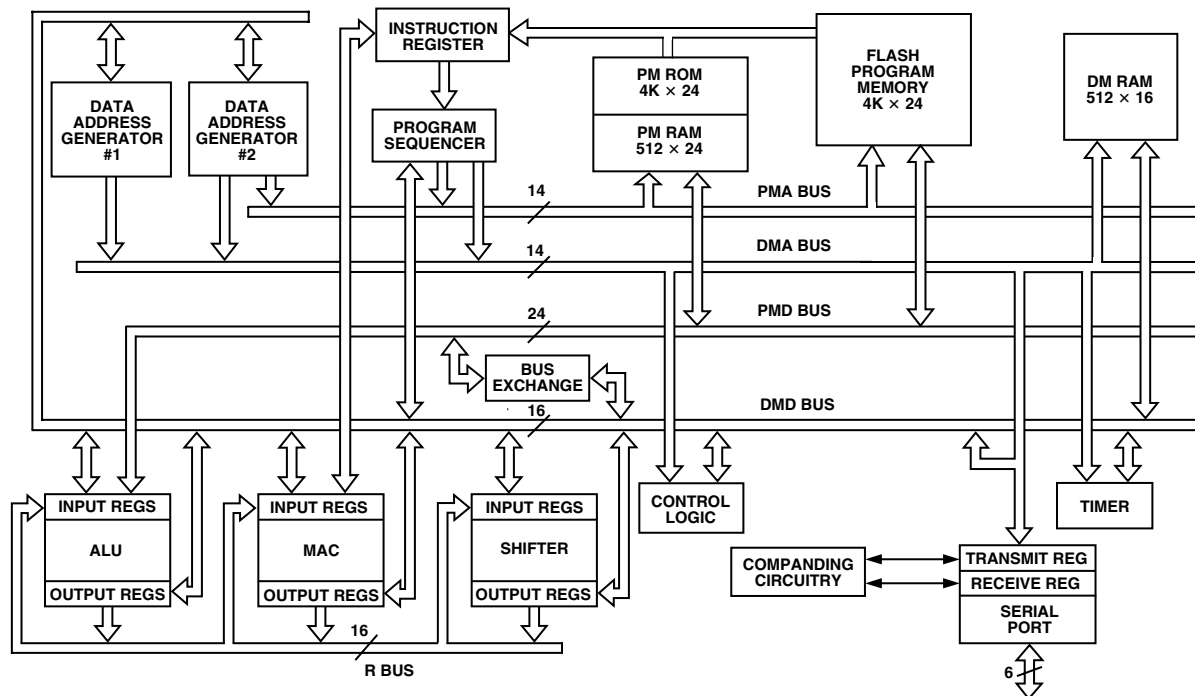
INSTRUCTION REGISTER

DATA ADDRESS GENERATOR #1

DATA ADDRESS GENERATOR #2

PROGRAM SEQUENCER

PM ROM 4K × 24

PM RAM 512 × 24

FLASH PROGRAM MEMORY 4K × 24

DM RAM 512 × 16

14

PMA BUS

14

DMA BUS

24

PMD BUS

BUS EXCHANGE

16

DMD BUS

INPUT REGS

ALU

OUTPUT REGS

INPUT REGS

MAC

OUTPUT REGS

INPUT REGS

SHIFTER

OUTPUT REGS

CONTROL LOGIC

TIMER

COMPANDING CIRCUITRY

TRANSMIT REG

RECEIVE REG

SERIAL PORT

16

R BUS

6